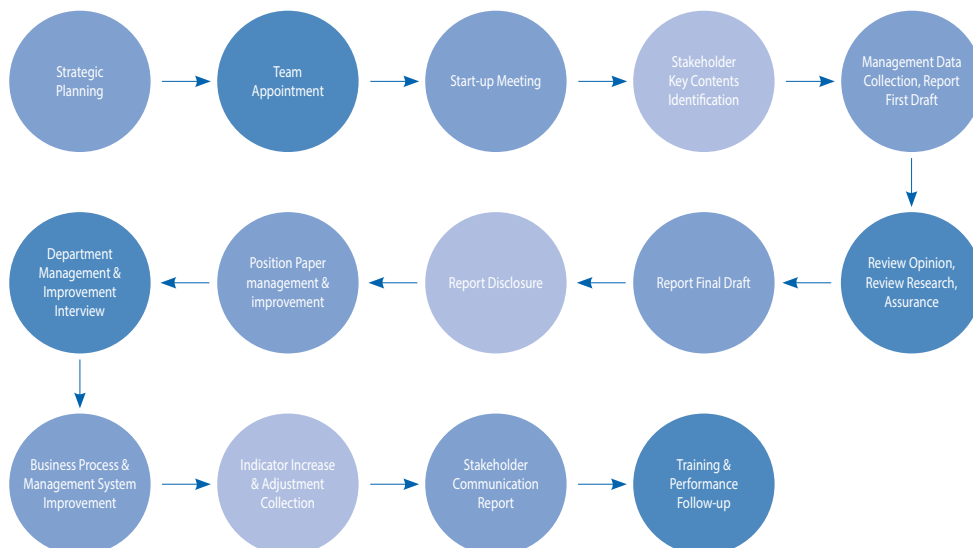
Strategic Planning

Team Appointment

Start-up Meeting

Stakeholder Key Contents Identification

Management Data Collection, Report First Draft

Review Opinion, Review Research, Assurance

Report Final Draft

Report Disclosure

Position Paper management & improvement

Department Management & Improvement Interview

Business Process & Management System Improvement

Indicator Increase & Adjustment Collection

Stakeholder Communication Report

Training & Performance Follow-up